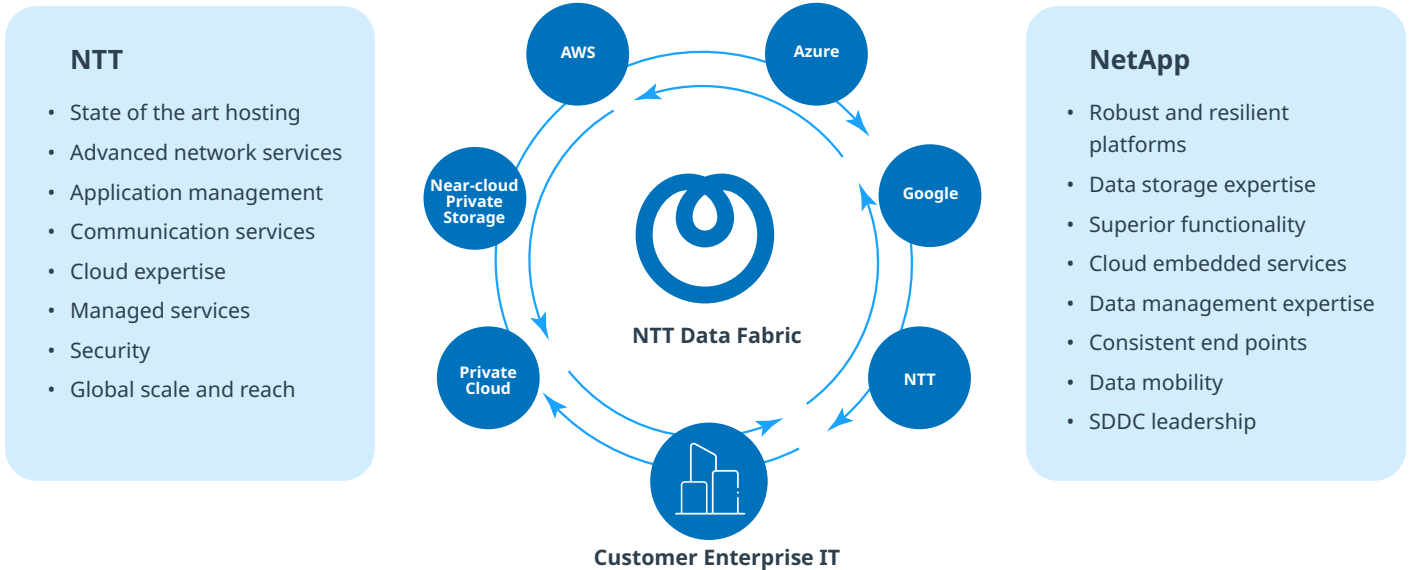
NTT

- State of the art hosting
- Advanced network services
- Application management
- Communication services
- Cloud expertise
- Managed services
- Security
- Global scale and reach

AWS

Azure

Near-cloud Private Storage

Google

NTT Data Fabric

Private Cloud

NTT

Customer Enterprise IT

NetApp

- Robust and resilient platforms
- Data storage expertise
- Superior functionality
- Cloud embedded services
- Data management expertise
- Consistent end points
- Data mobility
- SDDC leadership